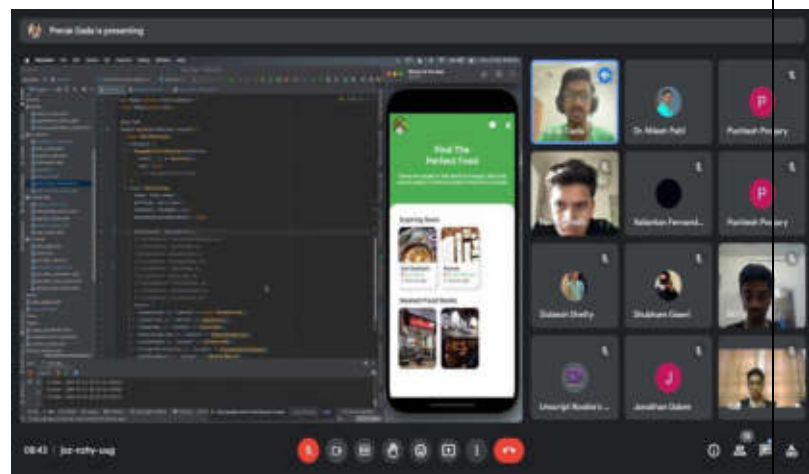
Pranav Dada is presenting

Find The Perfect Food

Expiring Soon

Nearest Food Banks

Dr Nilesh Patil

Parikesh Pawary

Sebastian Fernand...

Parikesh Pawary

Shubham Shetty

Shubham Gawri

Unscript Rookie's ...

Jonathan Gabon

08:43 | jsc-rzhy-uug